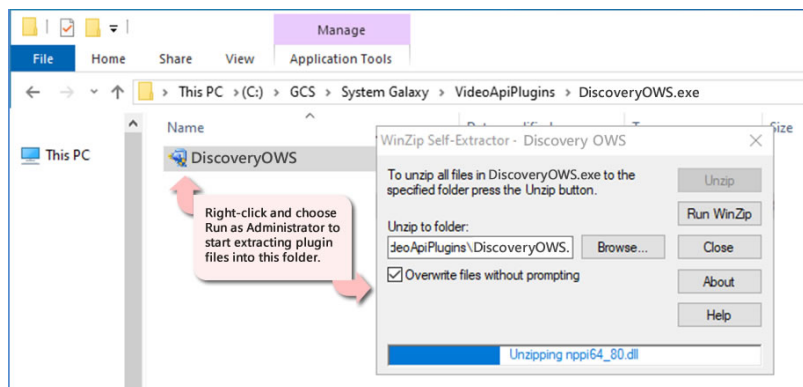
Manage

File Home Share View Application Tools

This PC > (C:) > GCS > System Galaxy > VideoApiPlugins > DiscoveryOWS.exe

Name

Size

This PC

DiscoveryOWS

Right-click and choose Run as Administrator to start extracting plugin files into this folder.

WinZip Self-Extractor - Discovery OWS

To unzip all files in DiscoveryOWS.exe to the specified folder press the Unzip button.

Unzip

Run WinZip

Unzip to folder:

deoApiPlugins\DiscoveryOWS.

Browse...

Close

Overwrite files without prompting

About

Help

Unzipping nppi64_80.dll